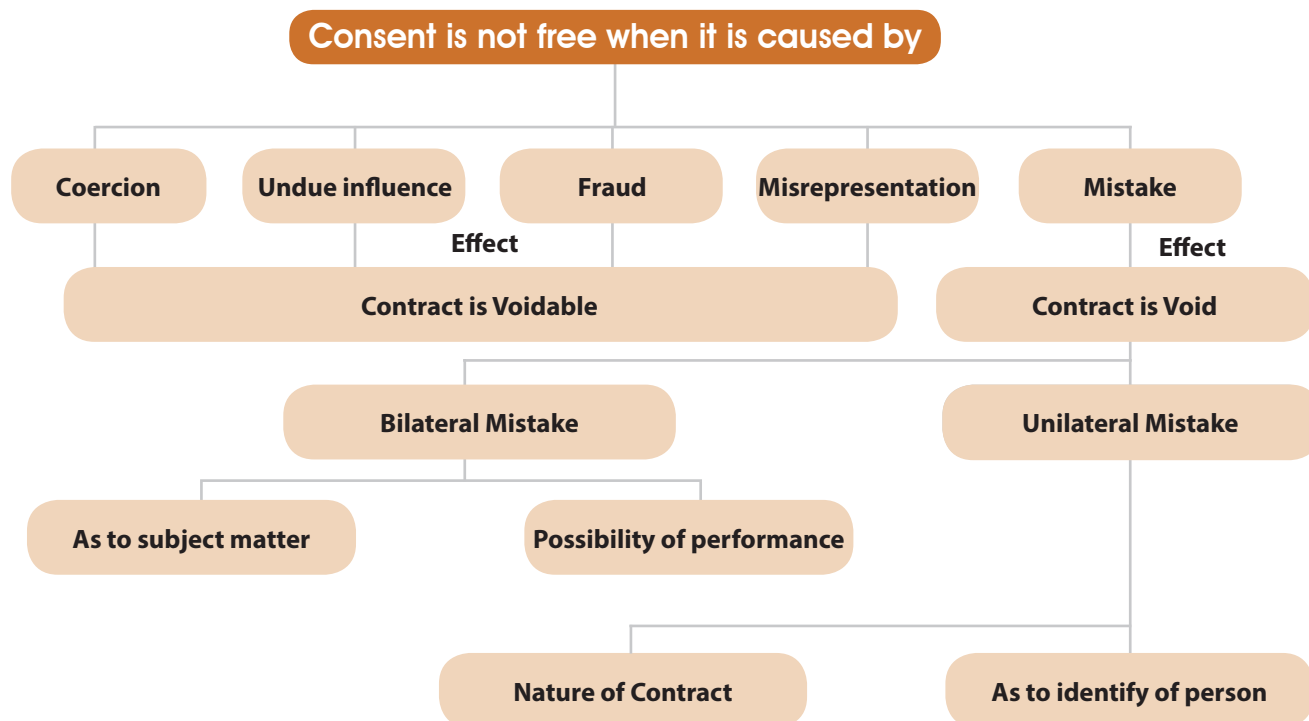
Consent is not free when it is caused by

Coercion

Undue influence

Fraud

Misrepresentation

Mistake

Effect

Contract is Voidable

Effect

Contract is Void

Bilateral Mistake

Unilateral Mistake

As to subject matter

Possibility of performance

Nature of Contract

As to identify of person